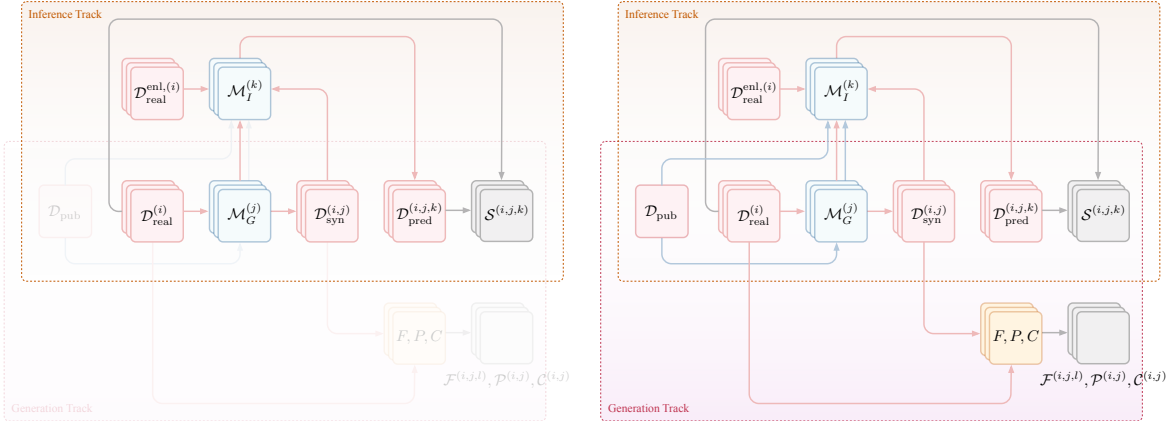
Inference Track

$\mathcal{D}_{\text{real}}^{\text{enl},(i)}$

$\mathcal{M}_I^{(k)}$

$\mathcal{D}_{\text{pub}}$

$\mathcal{D}_{\text{real}}^{(i)}$

$\mathcal{M}_G^{(j)}$

$\mathcal{D}_{\text{syn}}^{(i,j)}$

$\mathcal{D}_{\text{pred}}^{(i,j,k)}$

$\mathcal{S}^{(i,j,k)}$

$F, P, C$

$\mathcal{F}^{(i,j,l)}, \mathcal{P}^{(i,j)}, \mathcal{C}^{(i,j)}$

Generation Track

Inference Track

$\mathcal{D}_{\text{real}}^{\text{enl},(i)}$

$\mathcal{M}_I^{(k)}$

$\mathcal{D}_{\text{pub}}$

$\mathcal{D}_{\text{real}}^{(i)}$

$\mathcal{M}_G^{(j)}$

$\mathcal{D}_{\text{syn}}^{(i,j)}$

$\mathcal{D}_{\text{pred}}^{(i,j,k)}$

$\mathcal{S}^{(i,j,k)}$

$F, P, C$

$\mathcal{F}^{(i,j,l)}, \mathcal{P}^{(i,j)}, \mathcal{C}^{(i,j)}$

Generation Track